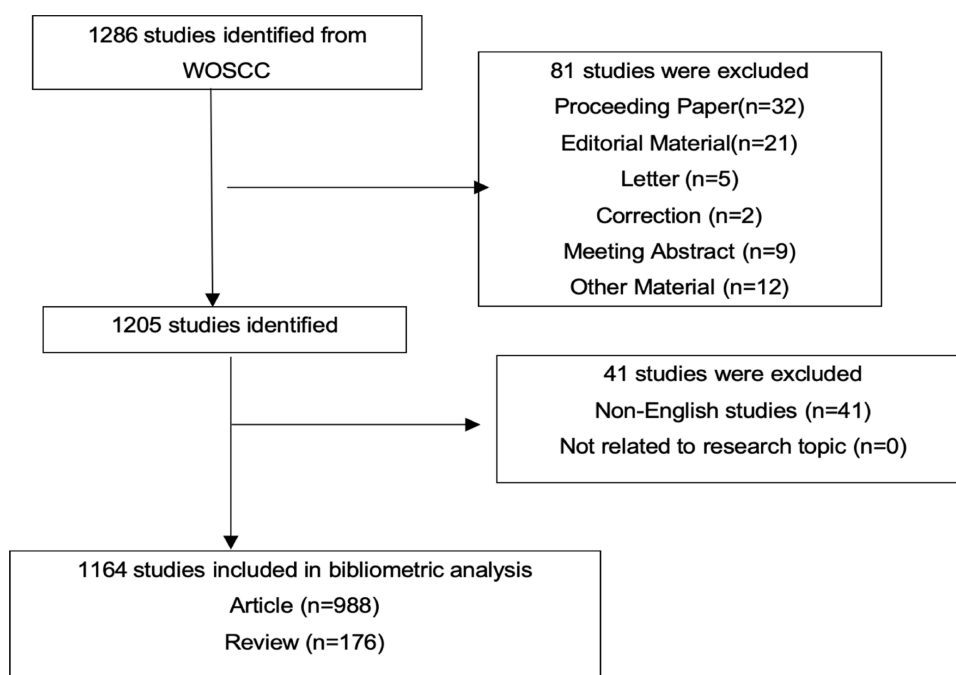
1286 studies identified from WOSCC

81 studies were excluded
Proceeding Paper(n=32)
Editorial Material(n=21)
Letter (n=5)
Correction (n=2)
Meeting Abstract (n=9)
Other Material (n=12)

1205 studies identified

41 studies were excluded
Non-English studies (n=41)
Not related to research topic (n=0)

1164 studies included in bibliometric analysis
Article (n=988)
Review (n=176)